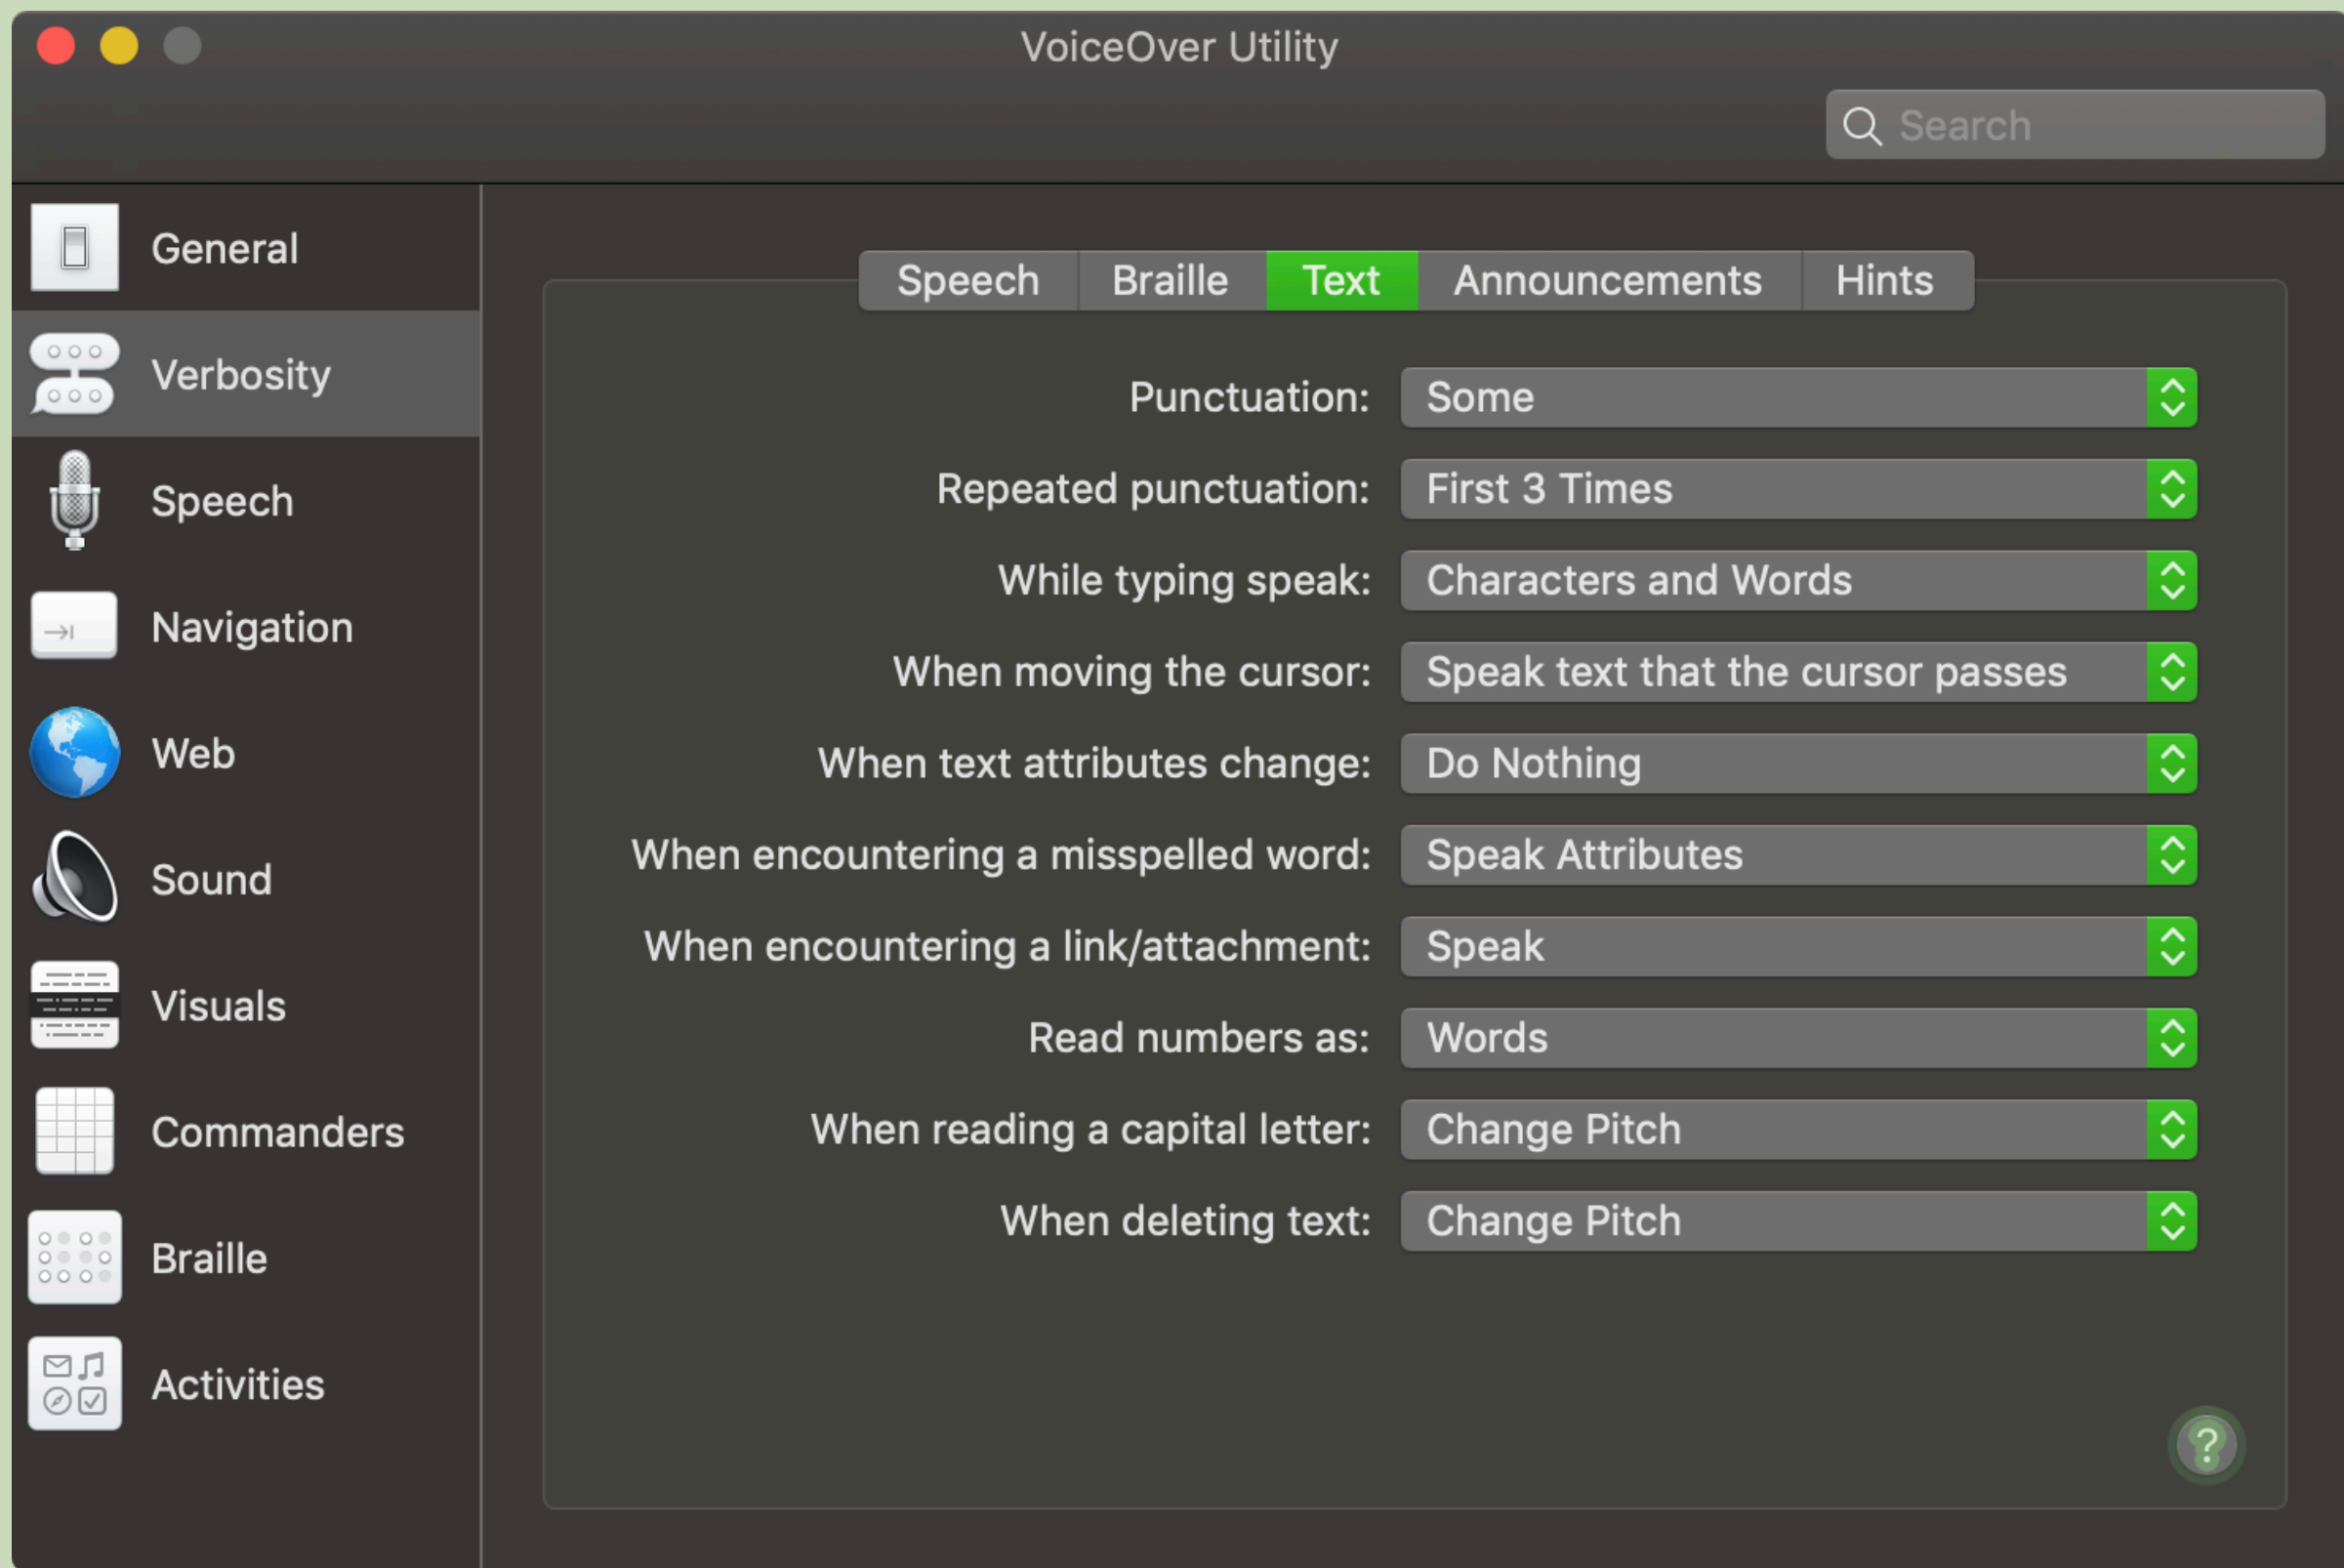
VoiceOver Utility

Search

General
Verbosity
Speech
Navigation
Web
Sound
Visuals
Commanders
Braille
Activities

Speech | Braille | Text | Announcements | Hints

Punctuation: Some
Repeated punctuation: First 3 Times
While typing speak: Characters and Words
When moving the cursor: Speak text that the cursor passes
When text attributes change: Do Nothing
When encountering a misspelled word: Speak Attributes
When encountering a link/attachment: Speak
Read numbers as: Words
When reading a capital letter: Change Pitch
When deleting text: Change Pitch

?